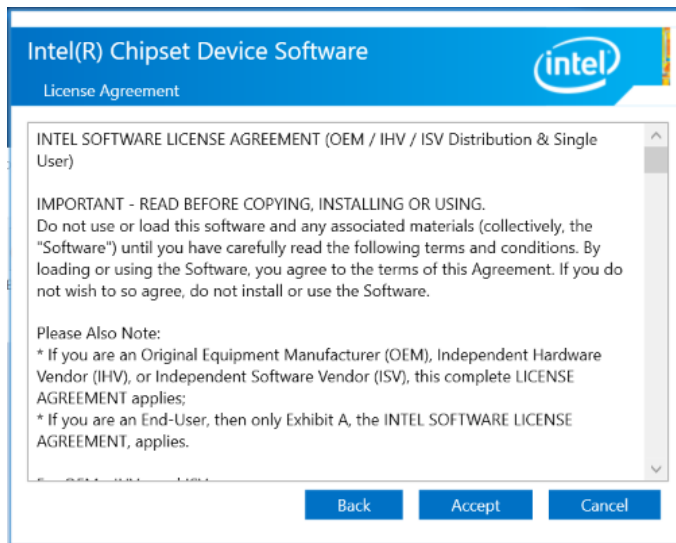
Intel(R) Chipset Device Software

License Agreement

intel

INTEL SOFTWARE LICENSE AGREEMENT (OEM / IHV / ISV Distribution & Single User)

IMPORTANT - READ BEFORE COPYING, INSTALLING OR USING.
Do not use or load this software and any associated materials (collectively, the "Software") until you have carefully read the following terms and conditions. By loading or using the Software, you agree to the terms of this Agreement. If you do not wish to so agree, do not install or use the Software.

Please Also Note:
* If you are an Original Equipment Manufacturer (OEM), Independent Hardware Vendor (IHV), or Independent Software Vendor (ISV), this complete LICENSE AGREEMENT applies;
* If you are an End-User, then only Exhibit A, the INTEL SOFTWARE LICENSE AGREEMENT, applies.

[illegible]

Back Accept Cancel